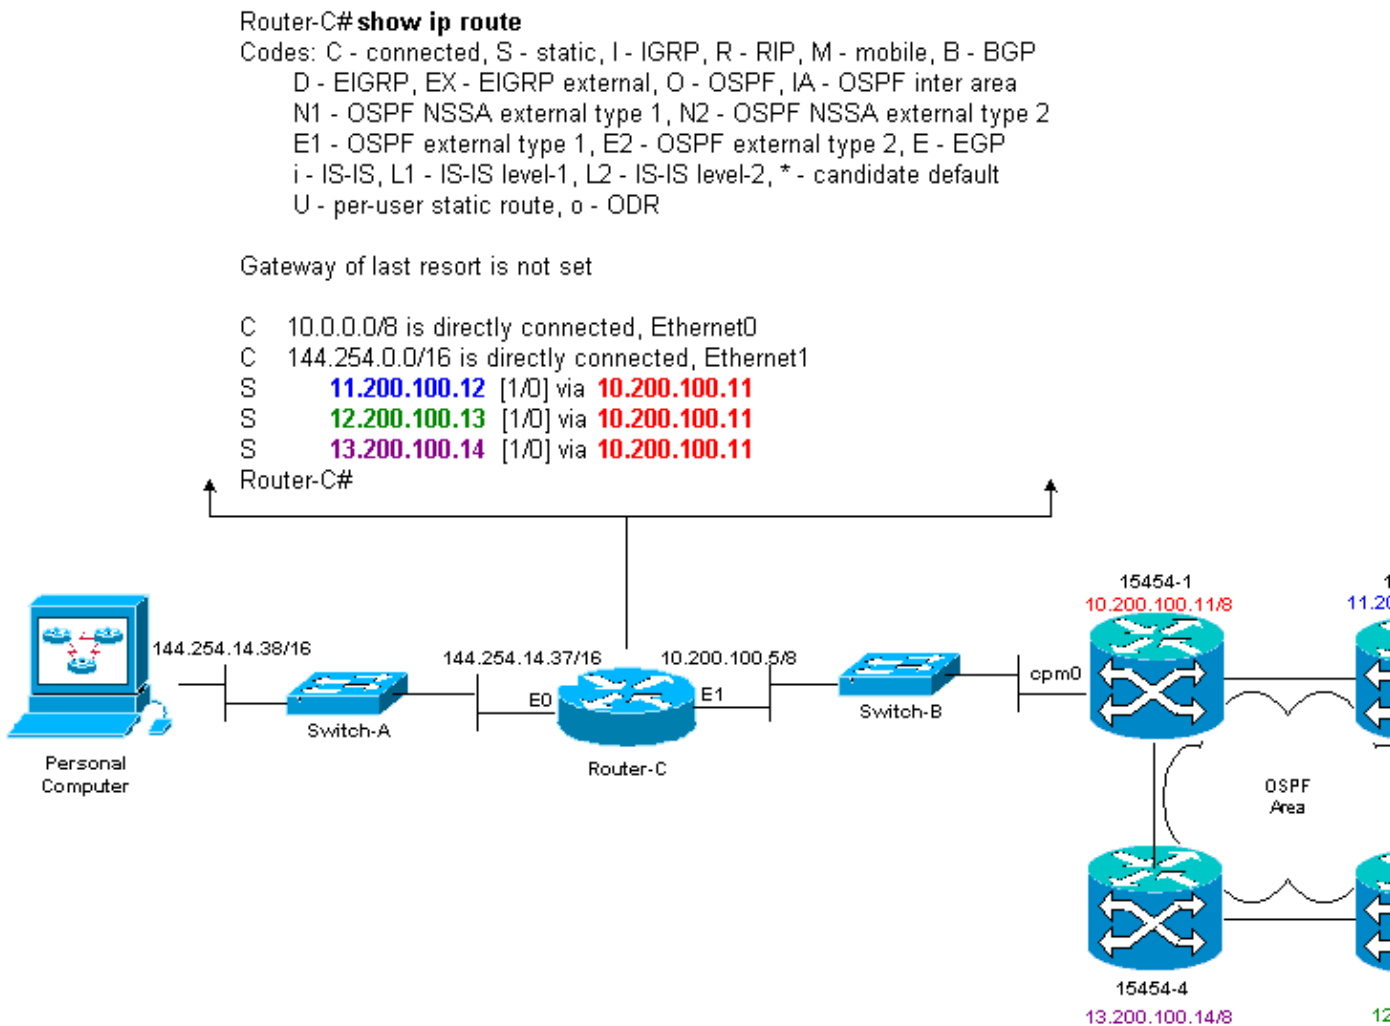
Router-C#**show ip route**
Codes: C - connected, S - static, I - IGRP, R - RIP, M - mobile, B - BGP
D - EIGRP, EX - EIGRP external, O - OSPF, IA - OSPF inter area
N1 - OSPF NSSA external type 1, N2 - OSPF NSSA external type 2
E1 - OSPF external type 1, E2 - OSPF external type 2, E - EGP
i - IS-IS, L1 - IS-IS level-1, L2 - IS-IS level-2, * - candidate default
U - per-user static route, o - ODR

Gateway of last resort is not set

C 10.0.0.0/8 is directly connected, Ethernet0
C 144.254.0.0/16 is directly connected, Ethernet1
S 11.200.100.12 [1/0] via 10.200.100.11
S 12.200.100.13 [1/0] via 10.200.100.11
S 13.200.100.14 [1/0] via 10.200.100.11
Router-C#

144.254.14.38/16
144.254.14.37/16
10.200.100.5/8
E0
E1
Switch-A
Router-C
Switch-B
Personal Computer
cpm0
15454-1
10.200.100.11/8
1
11.2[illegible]
OSPF Area
15454-4
13.200.100.14/8
12